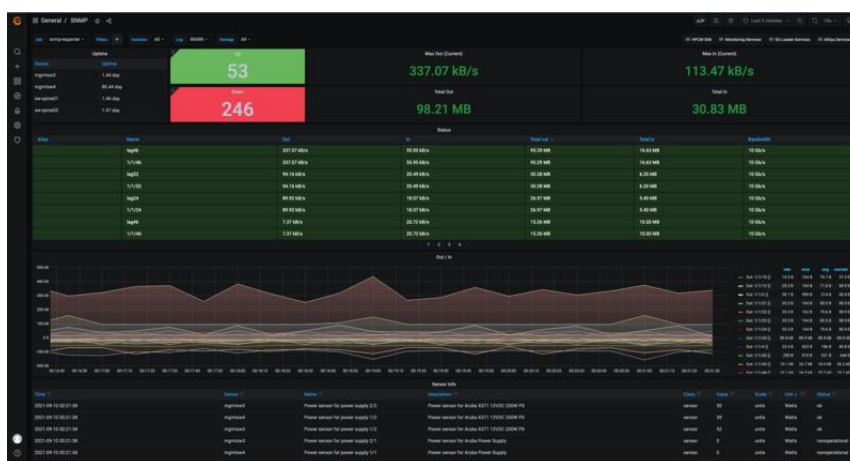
General / SNMP

Uptime

| Device | Uptime |
|---|---|
| mgmtsw3 | 1.44 day |
| mgmtsw4 | 80.44 day |
| sw-spine01 | 1.46 day |
| sw-spine02 | 1.47 day |

Up
53

Down
246

Max Out (Current)
337.07 kB/s

Max In (Current)
113.47 kB/s

Total Out
98.21 MB

Total In
30.83 MB

Status

| Alias | Name | Out | In | Total out | Total In | Bandwidth |
|---|---|---|---|---|---|---|
| | lag96 | 337.07 kB/s | 55.95 kB/s | 95.29 MB | 16.63 MB | 10 Gb/s |
| | 1/1/46 | 337.07 kB/s | 55.95 kB/s | 95.29 MB | 16.63 MB | 10 Gb/s |
| | lag52 | 94.16 kB/s | 20.49 kB/s | 35.28 MB | 6.20 MB | 10 Gb/s |
| | 1/1/52 | 94.16 kB/s | 20.49 kB/s | 35.28 MB | 6.20 MB | 10 Gb/s |
| | lag54 | 89.92 kB/s | 18.07 kB/s | 26.97 MB | 5.40 MB | 10 Gb/s |
| | 1/1/54 | 89.92 kB/s | 18.07 kB/s | 26.97 MB | 5.40 MB | 10 Gb/s |
| | lag46 | 7.37 kB/s | 20.72 kB/s | 15.26 MB | 10.00 MB | 10 Gb/s |
| | 1/1/46 | 7.37 kB/s | 20.72 kB/s | 15.26 MB | 10.00 MB | 10 Gb/s |

1 2 3 4

Out / In

Sensor Info

| Time | Device | Name | Description | Class | Value | Scale | Unit | Status |
|---|---|---|---|---|---|---|---|---|
| 2021-09-10 00:21:38 | mgmtsw3 | Power sensor for power supply 2/2 | Power sensor for Aruba 6371 12VDC 250W PS | sensor | 50 | units | Watts | ok |
| 2021-09-10 00:21:38 | mgmtsw3 | Power sensor for power supply 1/2 | Power sensor for Aruba 6371 12VDC 250W PS | sensor | 39 | units | Watts | ok |
| 2021-09-10 00:21:38 | mgmtsw3 | Power sensor for power supply 1/2 | Power sensor for Aruba 6371 12VDC 250W PS | sensor | 52 | units | Watts | ok |
| 2021-09-10 00:21:38 | mgmtsw4 | Power sensor for power supply 2/1 | Power sensor for Aruba Power Supply | sensor | 0 | units | Watts | nonoperational |
| 2021-09-10 00:21:38 | mgmtsw4 | Power sensor for power supply 1/1 | Power sensor for Aruba Power Supply | sensor | 0 | units | Watts | nonoperational |